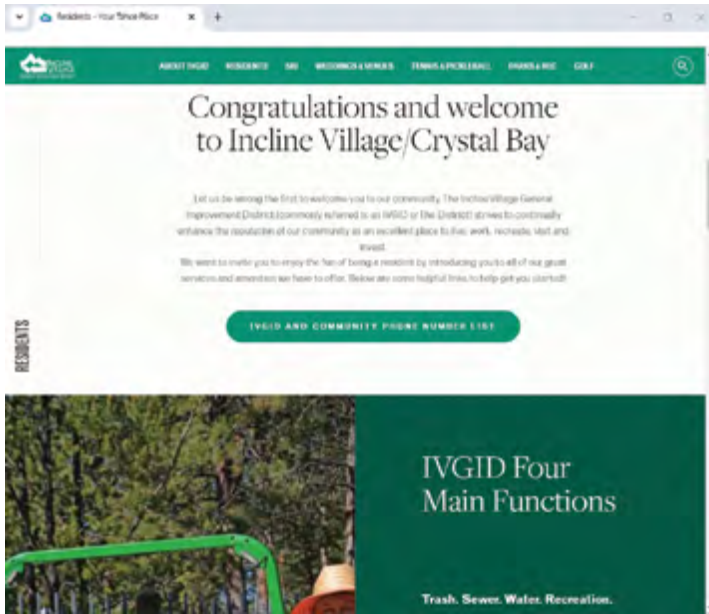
Residents - Your Tahoe Place

ABOUT IVGID RESIDENTS SKI WEDDINGS & VENUES TENNIS & PICKLEBALL PARKS & REC GOLF

Congratulations and welcome to Incline Village/Crystal Bay

Let us be among the first to welcome you to our community. The Incline Village General Improvement District (commonly referred to as IVGID or the District) strives to continually enhance the reputation of our community as an excellent place to live, work, recreate, visit and invest.
We want to invite you to enjoy the fun of being a resident by introducing you to all of our great services and amenities we have to offer. Below are some helpful links to help get you started!

IVGID AND COMMUNITY PHONE NUMBER LIST

RESIDENTS

IVGID Four Main Functions

Trash. Sewer. Water. Recreation.